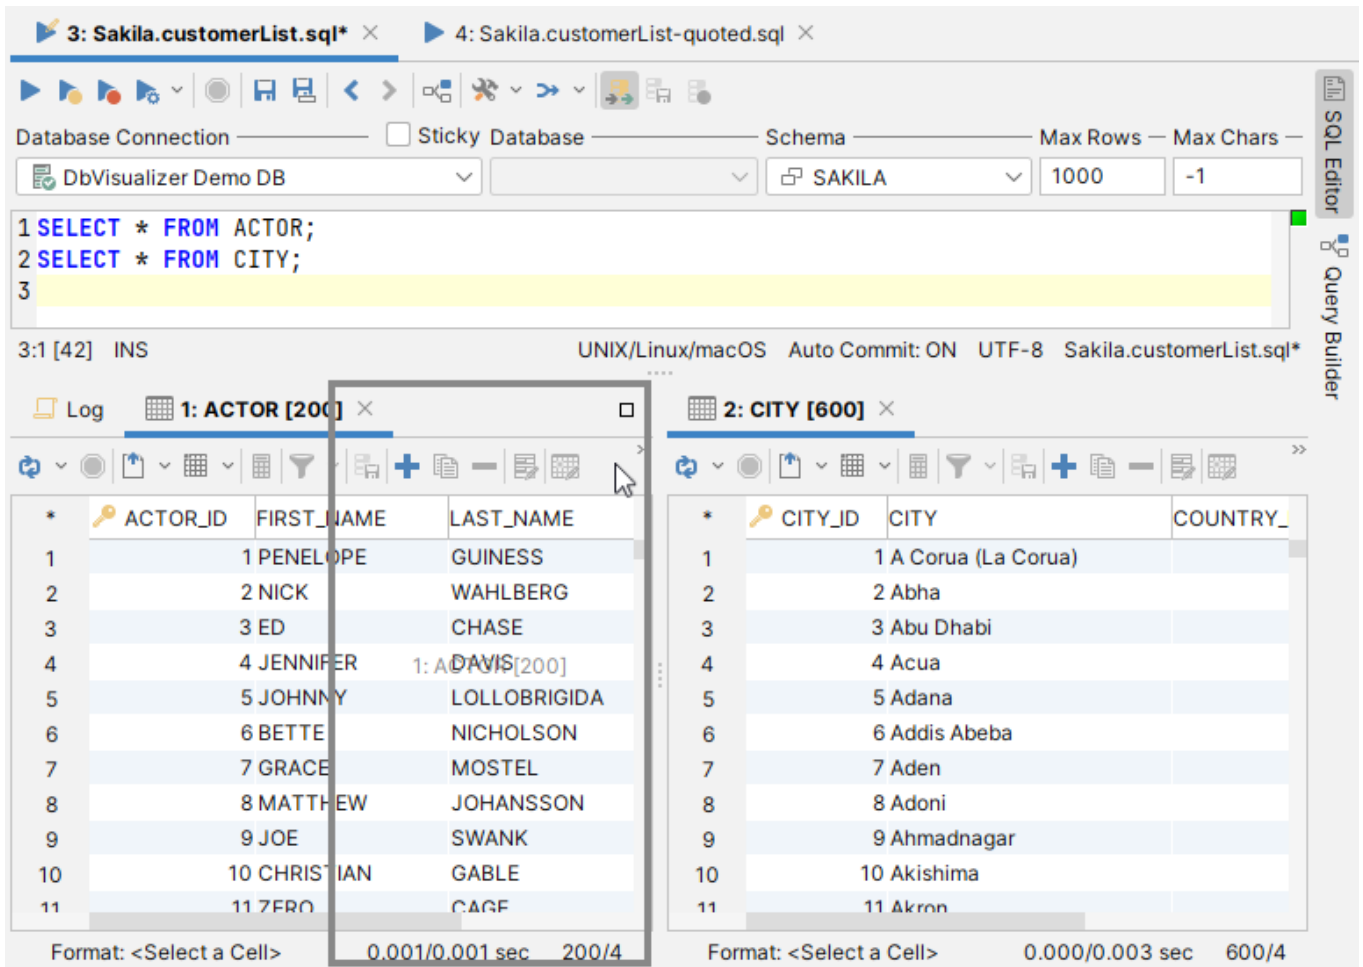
3: Sakila.customerList.sql* ✕ 4: Sakila.customerList-quoted.sql ✕

Database Connection Sticky Database Schema Max Rows Max Chars

DbVisualizer Demo DB SAKILA 1000 -1

1 SELECT * FROM ACTOR;
2 SELECT * FROM CITY;
3

3:1 [42] INS UNIX/Linux/macOS Auto Commit: ON UTF-8 Sakila.customerList.sql*

SQL Editor
Query Builder

Log 1: ACTOR [200] ✕ 2: CITY [600] ✕

| * | ACTOR_ID | FIRST_NAME | LAST_NAME |
|---|---|---|---|
| 1 | 1 | PENELOPE | GUINESS |
| 2 | 2 | NICK | WAHLBERG |
| 3 | 3 | ED | CHASE |
| 4 | 4 | JENNIFER | DAVIS |
| 5 | 5 | JOHNNY | LOLLOBRIGIDA |
| 6 | 6 | BETTE | NICHOLSON |
| 7 | 7 | GRACE | MOSTEL |
| 8 | 8 | MATTHEW | JOHANSSON |
| 9 | 9 | JOE | SWANK |
| 10 | 10 | CHRISTIAN | GABLE |
| 11 | 11 | ZERO | CAGE |

1: ACTOR [200]

| * | CITY_ID | CITY | COUNTRY_ |
|---|---|---|---|
| 1 | 1 | A Corua (La Corua) | |
| 2 | 2 | Abha | |
| 3 | 3 | Abu Dhabi | |
| 4 | 4 | Acua | |
| 5 | 5 | Adana | |
| 6 | 6 | Addis Abeba | |
| 7 | 7 | Aden | |
| 8 | 8 | Adoni | |
| 9 | 9 | Ahmadnagar | |
| 10 | 10 | Akishima | |
| 11 | 11 | Akron | |

Format: <Select a Cell> 0.001/0.001 sec 200/4

Format: <Select a Cell> 0.000/0.003 sec 600/4